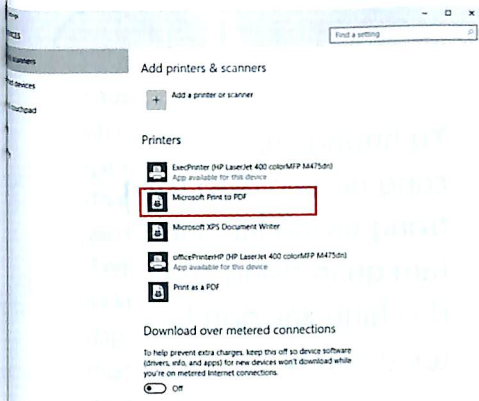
ttings
ICES
scanners
d devices
uchpad

Find a setting

Add printers & scanners

Add a printer or scanner

Printers

ExecPrinter (HP LaserJet 400 colorMFP M475dn)
App available for this device

Microsoft Print to PDF

Microsoft XPS Document Writer

officePrinterHP (HP LaserJet 400 colorMFP M475dn)
App available for this device

Print as a PDF

Download over metered connections

To help prevent extra charges, keep this off so device software (drivers, info, and apps) for new devices won't download while you're on metered Internet connections.

Off